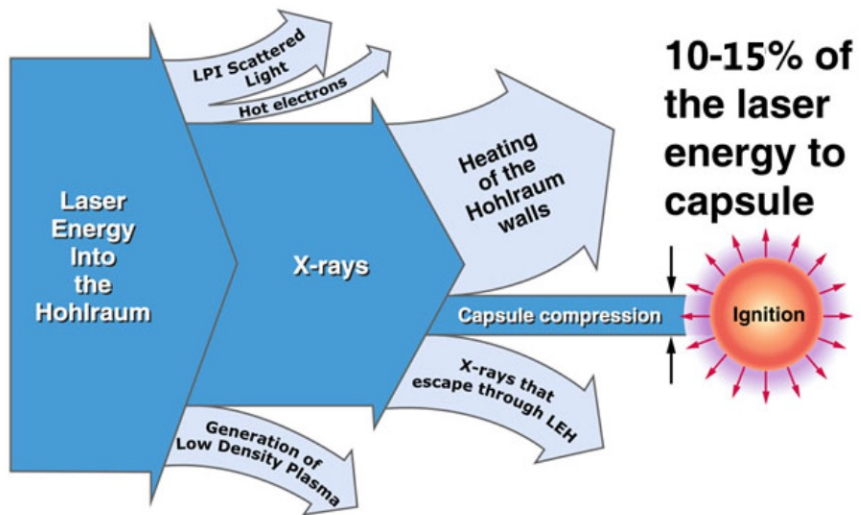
Laser Energy Into the Hohlraum

LPI Scattered Light

Hot electrons

X-rays

Heating of the Hohlraum walls

10-15% of the laser energy to capsule

Capsule compression

Ignition

X-rays that escape through LEH

Generation of Low Density Plasma